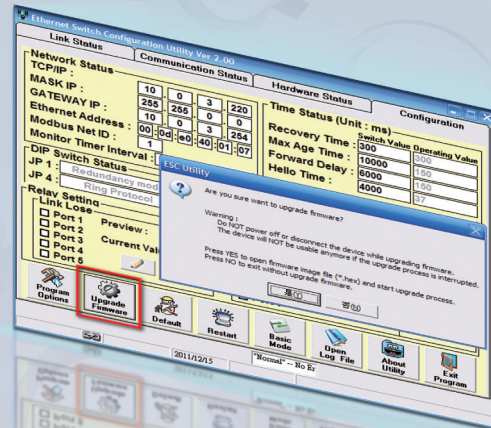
Ethernet Switch Configuration Utility Ver 2.00

Link Status | Communication Status | Hardware Status | Configuration

Network Status
TCP/IP :
MASK IP :
GATEWAY IP :
Ethernet Address :
Modbus Net ID :
Monitor Timer Interval :

10 | 0 | 3 | 220
255 | 255 | 0 | 0
10 | 0 | 3 | 254
00 - 0d - e0 - 40 - 01 - 07
1

Time Status (Unit : ms)
Recovery Time :
Max Age Time :
Forward Delay :
Hello Time :

| Switch Value | Operating Value |
|---|---|
| 300 | 300 |
| 10000 | 150 |
| 6000 | 150 |
| 4000 | 150 |
| | 37 |

DIP Switch Status
JP 1 : Redundancy mod
JP 4 : Ring Protocol

Relay Setting
Link Lose
Port 1
Port 2
Port 3
Port 4
Port 5
Preview :
Current Val

ESC Utility

Are you sure want to upgrade firmware?

Warning :
Do NOT power off or disconnect the device while upgrading firmware.
The device will NOT be usable anymore if the upgrade process is interrupted.

Press YES to open firmware image file (*.hex) and start upgrade process.
Press NO to exit without upgrade firmware.

예(Y) | 아니오(N)

Program Options | Upgrade Firmware | Default | Restart | Basic Mode | Open Log File | About Utility | Exit Program

2011/12/15 | "Normal" -- No Er